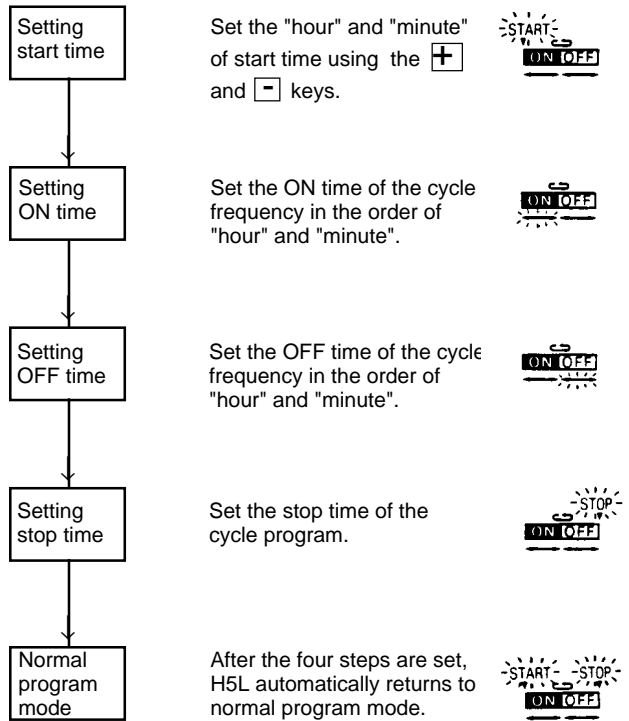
Setting start time

Set the "hour" and "minute" of start time using the $+$ and $-$ keys.

START

ON OFF

Setting ON time

Set the ON time of the cycle frequency in the order of "hour" and "minute".

ON OFF

Setting OFF time

Set the OFF time of the cycle frequency in the order of "hour" and "minute".

ON OFF

Setting stop time

Set the stop time of the cycle program.

STOP

ON OFF

Normal program mode

After the four steps are set, H5L automatically returns to normal program mode.

START STOP

ON OFF